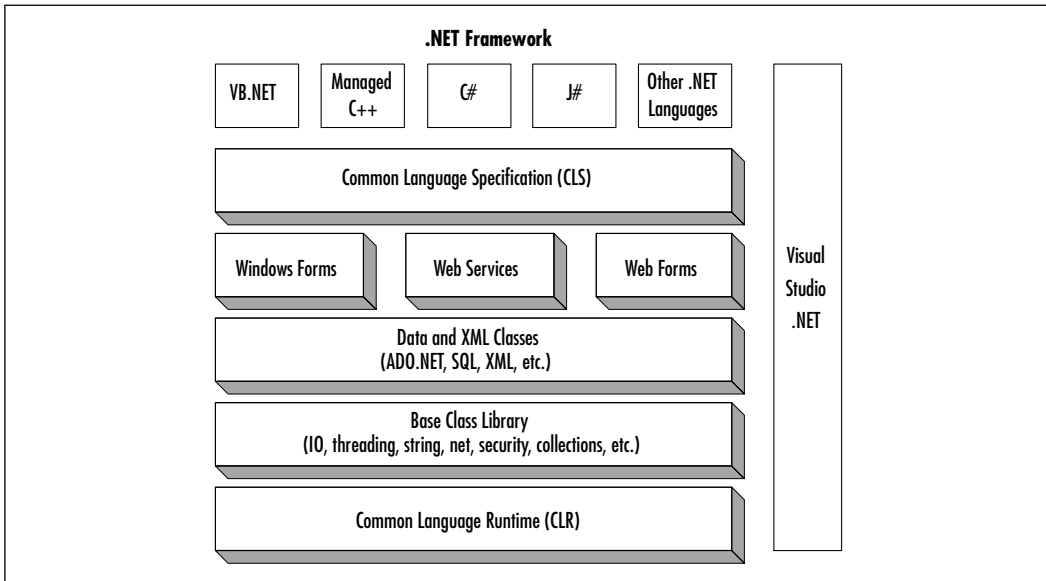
.NET Framework

VB.NET

Managed C++

C#

J#

Other .NET Languages

Common Language Specification (CLS)

Windows Forms

Web Services

Web Forms

Data and XML Classes
(ADO.NET, SQL, XML, etc.)

Base Class Library
(IO, threading, string, net, security, collections, etc.)

Common Language Runtime (CLR)

Visual Studio .NET